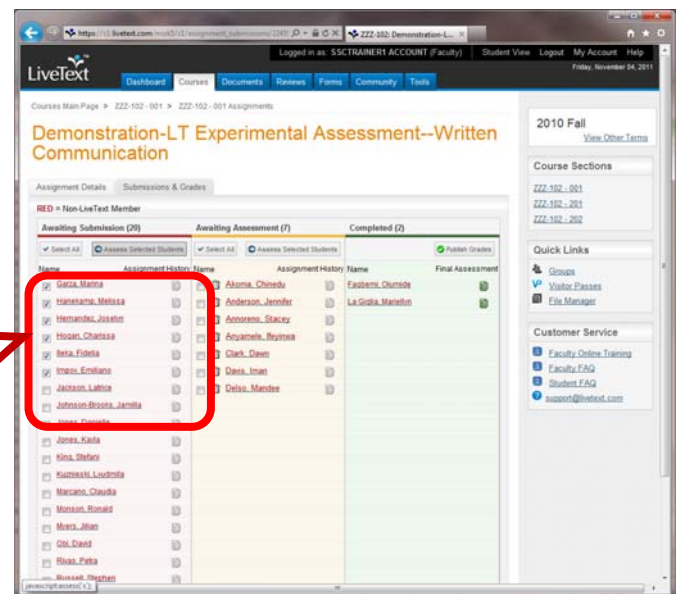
https://c1.livetext.com/.../assignment_submissions/2240 ZZZ-102: Demonstration-L...

Logged in as: SSCTRAINER1 ACCOUNT (Faculty) Student View Logout My Account Help

LiveText

Friday, November 04, 2011

Dashboard Courses Documents Reviews Forms Community Tools

Courses Main Page > ZZZ-102 - 001 > ZZZ-102 - 001 Assignments

Demonstration-LT Experimental Assessment--Written Communication

Assignment Details Submissions & Grades

RED = Non-LiveText Member

| Awaiting Submission (20) | Awaiting Assessment (7) | Completed (2) |
|---|---|---|
| Select All Assess Selected Students | Select All Assess Selected Students | Publish Grades |
| Name Assignment History | Name Assignment History | Name Final Assessment |
| Garza, Marina | Akoma, Chinedu | Fagbemi, Olumide |
| Hanekamp, Melissa | Anderson, Jennifer | La Giglia, Marielyn |
| Hernandez, Joselyn | Annorens, Stacey | |
| Hogan, Charissa | Anyamele, Ifeyinwa | |
| Ileta, Fidelia | Clark, Dawn | |
| Impoy, Emiliano | Davis, Iman | |
| Jackson, Latrice | Delso, Mandee | |
| Johnson-Brooks, Jamilla | | |
| Jones, Danielle | | |
| Jones, Kayla | | |
| King, Stefani | | |
| Kuzmieski, Lyudmila | | |
| Marcano, Claudia | | |
| Monson, Ronald | | |
| Myers, Jillian | | |
| Obi, David | | |
| Rivas, Petra | | |
| Russell, Stephen | | |

2010 Fall
View Other Terms

Course Sections
ZZZ-102 - 001
ZZZ-102 - 201
ZZZ-102 - 202

Quick Links
Groups
Visitor Passes
File Manager

Customer Service
Faculty Online Training
Faculty FAQ
Student FAQ
support@livetext.com

javascript:assess('c');